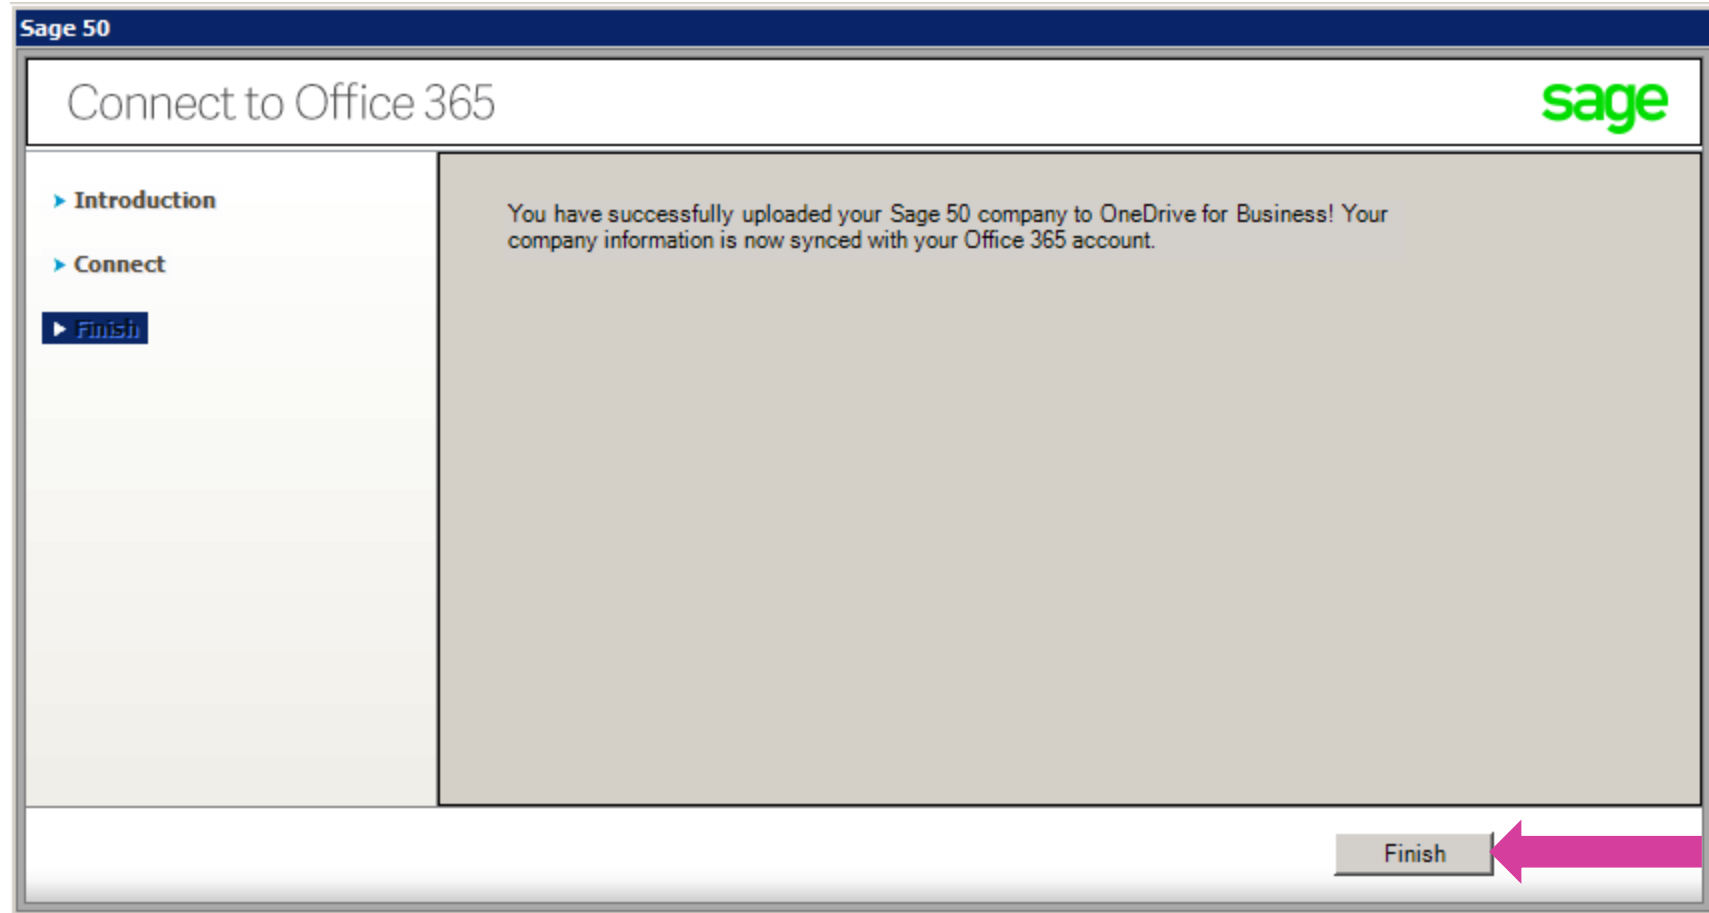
Sage 50

Connect to Office 365

sage

Introduction

Connect

Finish

You have successfully uploaded your Sage 50 company to OneDrive for Business! Your company information is now synced with your Office 365 account.

Finish